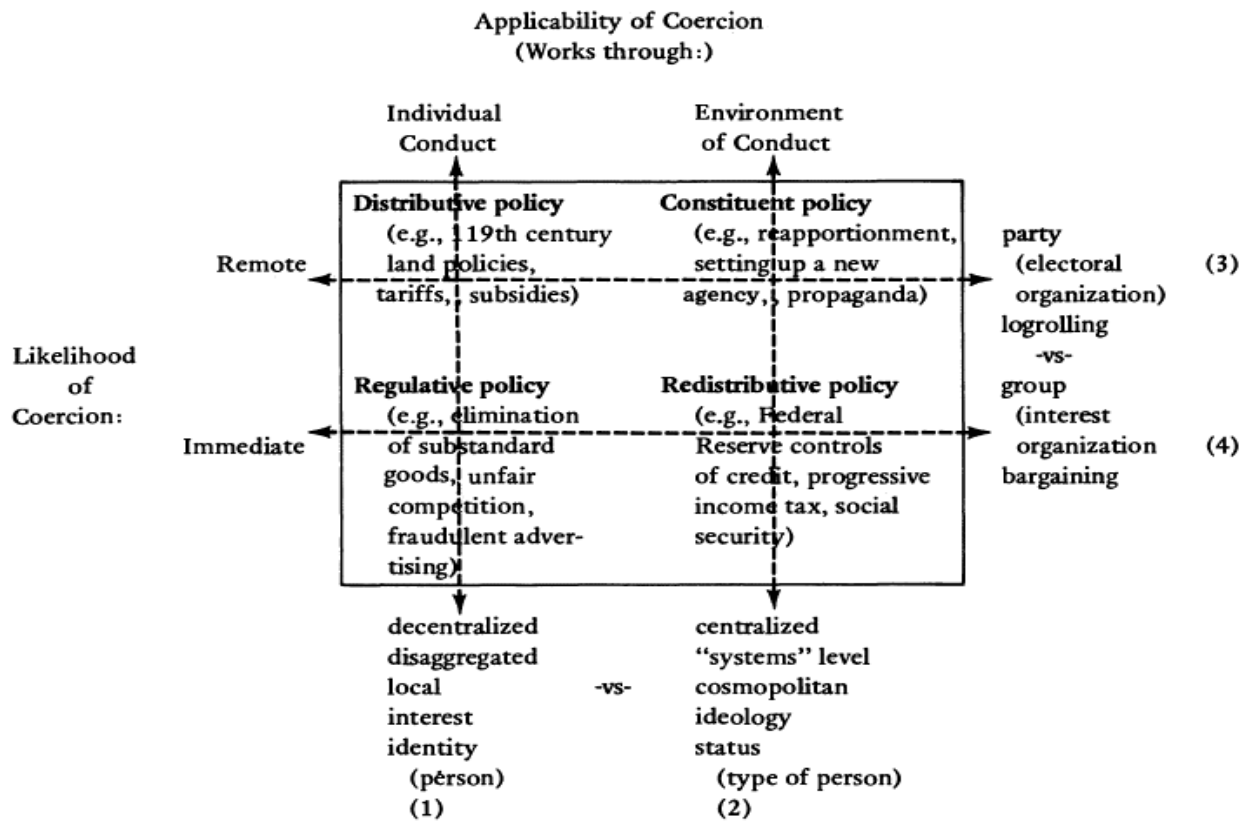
Applicability of Coercion
(Works through:)

Individual Conduct

Environment of Conduct

Likelihood of Coercion:

Remote

Immediate

Distributive policy
(e.g., 19th century land policies, tariffs, subsidies)

Constituent policy
(e.g., reapportionment, setting up a new agency, propaganda)

Regulative policy
(e.g., elimination of substandard goods, unfair competition, fraudulent advertising)

Redistributive policy
(e.g., Federal Reserve controls of credit, progressive income tax, social security)

party
(electoral organization)
logrolling
-vs-
group
(interest organization
bargaining

(3)

(4)

decentralized
disaggregated
local
interest
identity
(person)
(1)

-vs-

centralized
"systems" level
cosmopolitan
ideology
status
(type of person)
(2)